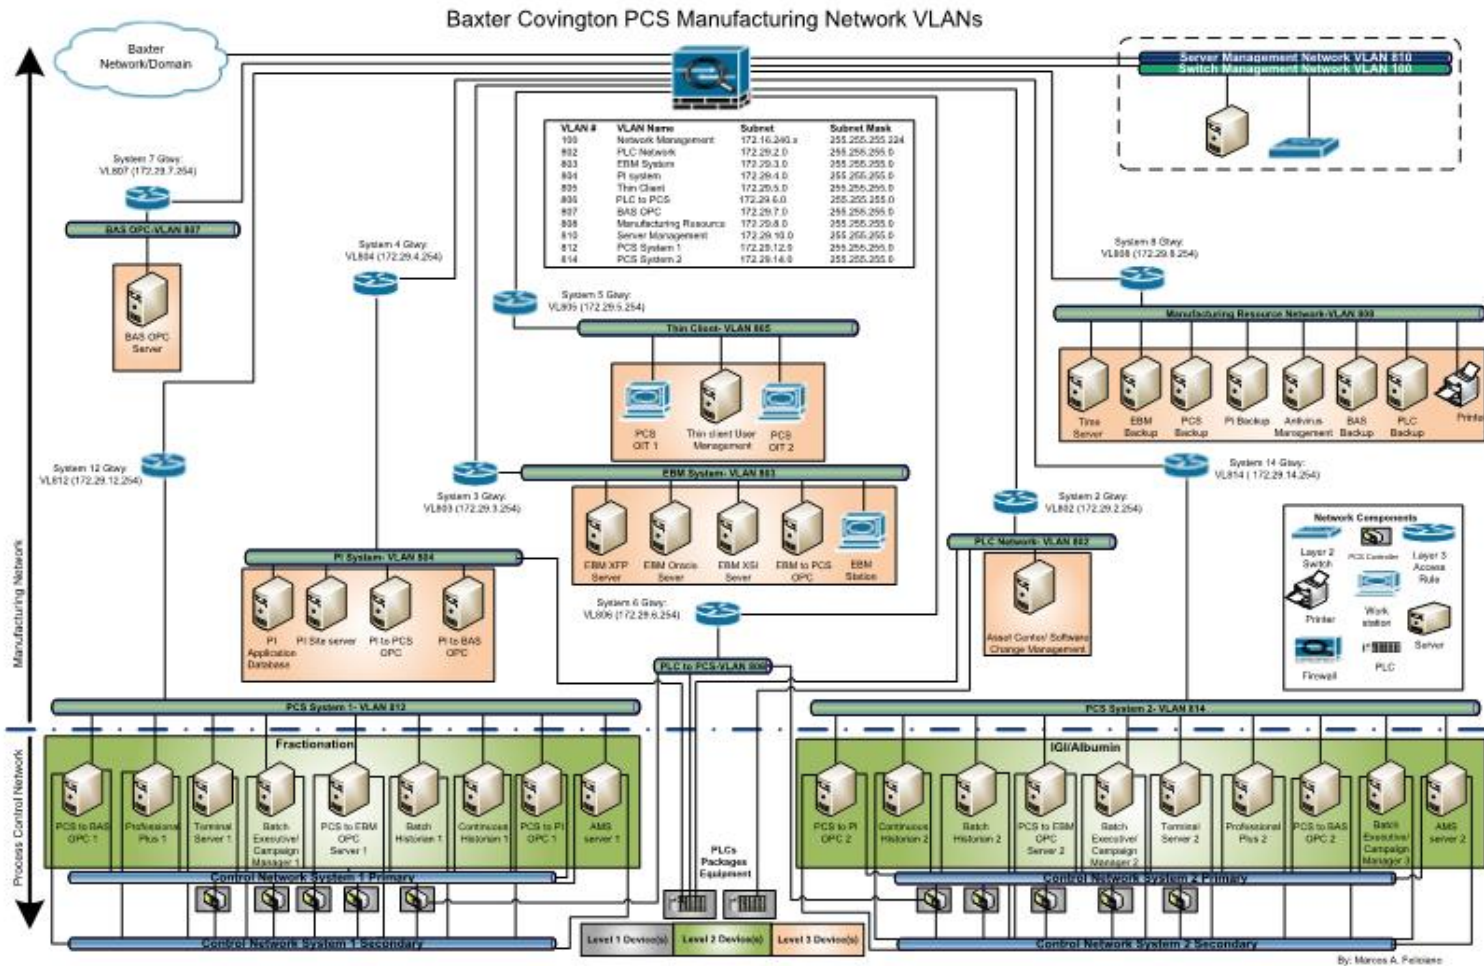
Baxter Covington PCS Manufacturing Network VLANs

Baxter Network/Domain

Server Management Network VLAN 810
Switch Management Network VLAN 100

| VLAN # | VLAN Name | Subnet | Subnet Mask |
|---|---|---|---|
| 100 | Network Management | 172.16.240.x | 255.255.255.224 |
| 802 | PLC Network | 172.29.2.0 | 255.255.255.0 |
| 803 | EBM System | 172.29.3.0 | 255.255.255.0 |
| 804 | PI system | 172.29.4.0 | 255.255.255.0 |
| 805 | Thin Client | 172.29.5.0 | 255.255.255.0 |
| 806 | PLC to PCS | 172.29.6.0 | 255.255.255.0 |
| 807 | BAS OPC | 172.29.7.0 | 255.255.255.0 |
| 808 | Manufacturing Resource | 172.29.8.0 | 255.255.255.0 |
| 810 | Server Management | 172.29.10.0 | 255.255.255.0 |
| 812 | PCS System 1 | 172.29.12.0 | 255.255.255.0 |
| 814 | PCS System 2 | 172.29.14.0 | 255.255.255.0 |

System 7 Gtwy: VL807 (172.29.7.254)

BAS OPC-VLAN 807

BAS OPC Server

System 4 Gtwy: VL804 (172.29.4.254)

System 5 Gtwy: VL805 (172.29.5.254)

Thin Client- VLAN 805

PCS OIT 1
Thin client User Management
PCS OIT 2

System 8 Gtwy: VL808 (172.29.8.254)

Manufacturing Resource Network-VLAN 808

Time Server
EBM Backup
PCS Backup
PI Backup
Antivirus Management
BAS Backup
PLC Backup
Printer

System 12 Gtwy: VL812 (172.29.12.254)

System 3 Gtwy: VL803 (172.29.3.254)

EBM System- VLAN 803

EBM XFP Server
EBM Oracle Sever
EBM XSI Sever
EBM to PCS OPC
EBM Station

System 14 Gtwy: VL814 (172.29.14.254)

System 2 Gtwy: VL802 (172.29.2.254)

PLC Network- VLAN 802

Asset Control/ Software Change Management

Network Components
Layer 2 Switch
PCS Controller
Layer 3 Access Rule
Printer
Work station
Server
Firewall
PLC

PI System- VLAN 804

PI Application Database
PI Site server
PI to PCS OPC
PI to BAS OPC

System 6 Gtwy: VL806 (172.29.6.254)

PLC to PCS-VLAN 806

PCS System 1- VLAN 812

PCS System 2- VLAN 814

Manufacturing Network

Process Control Network

Fractionation

PCS to BAS OPC 1
Professional Plus 1
Terminal Server 1
Batch Executive/ Campaign Manager 1
PCS to EBM OPC Server 1
Batch Historian 1
Continuous Historian 1
PCS to PI OPC 1
AMS server 1

IGI/Albumin

PCS to PI OPC 2
Continuous Historian 2
Batch Historian 2
PCS to EBM OPC Server 2
Batch Executive/ Campaign Manager 2
Terminal Server 2
Professional Plus 2
PCS to BAS OPC 2
Batch Executive/ Campaign Manager 3
AMS server 2

PLCs Packages Equipment

Control Network System 1 Primary
Control Network System 2 Primary
Control Network System 1 Secondary
Control Network System 2 Secondary

Level 1 Device(s)
Level 2 Device(s)
Level 3 Device(s)

By: Marcos A. Feliciano